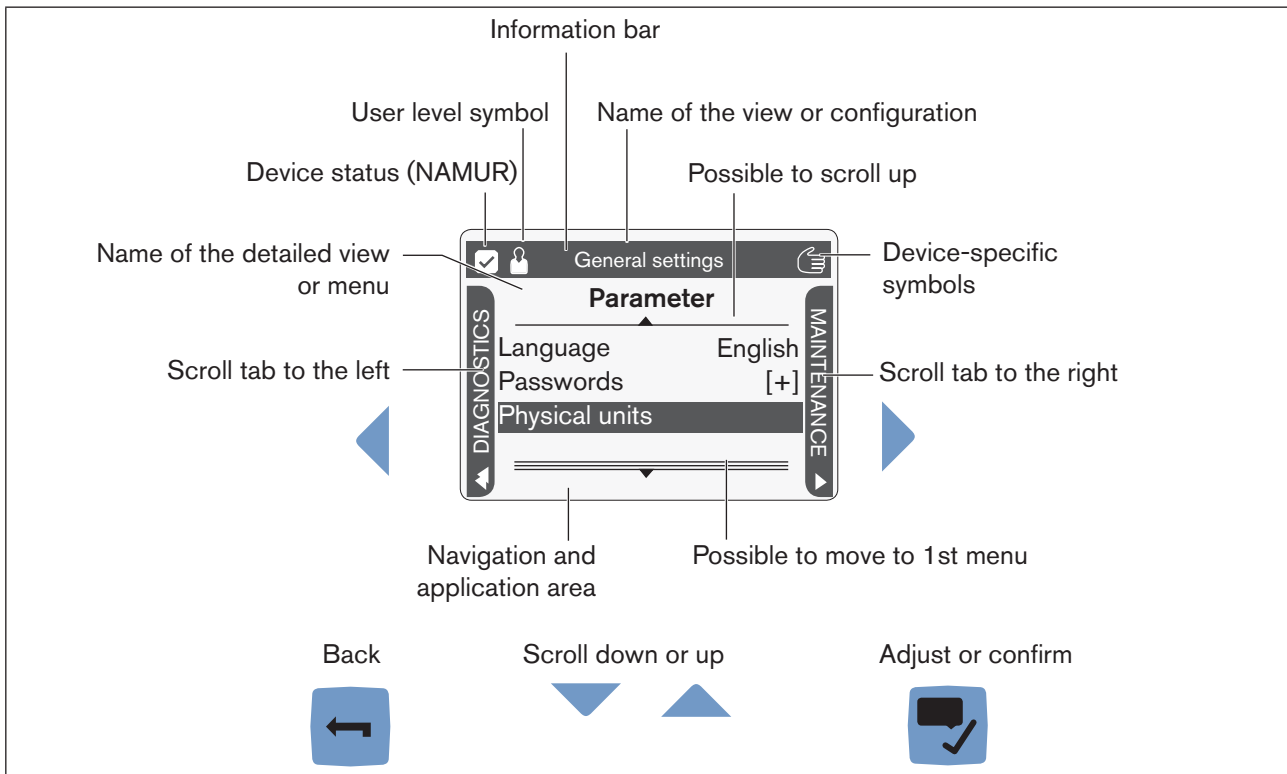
Information bar

User level symbol

Name of the view or configuration

Device status (NAMUR)

Possible to scroll up

General settings

Name of the detailed view or menu

Device-specific symbols

Parameter

DIAGNOSTICS

MAINTENANCE

Language English

Scroll tab to the left

Passwords [+]

Scroll tab to the right

Physical units

Navigation and application area

Possible to move to 1st menu

Back

Scroll down or up

Adjust or confirm